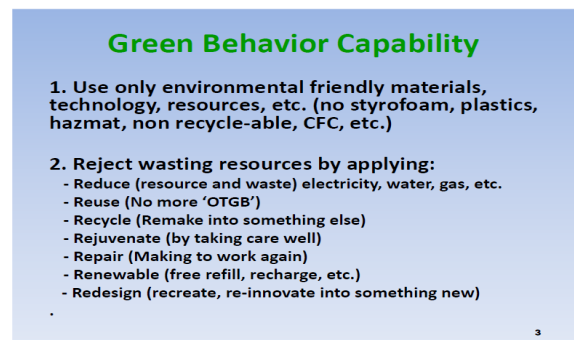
Green Behavior Capability

1. Use only environmental friendly materials, technology, resources, etc. (no styrofoam, plastics, hazmat, non recycle-able, CFC, etc.)

2. Reject wasting resources by applying:
- Reduce (resource and waste) electricity, water, gas, etc.
- Reuse (No more 'OTGB')
- Recycle (Remake into something else)
- Rejuvenate (by taking care well)
- Repair (Making to work again)
- Renewable (free refill, recharge, etc.)
- Redesign (recreate, re-innovate into something new)
.

3